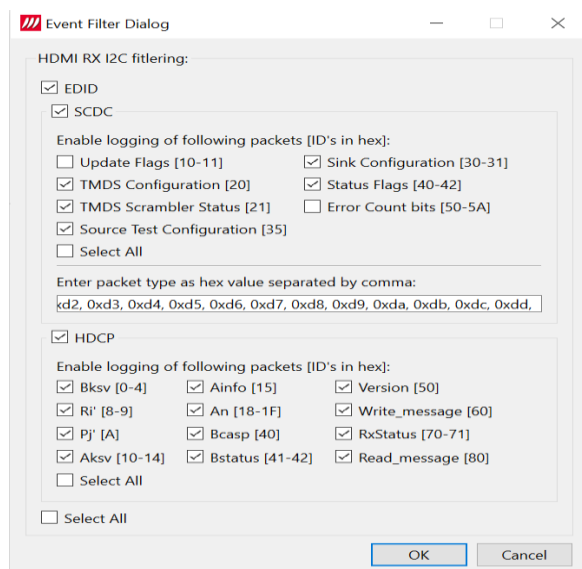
Event Filter Dialog

HDMI RX I2C fitlering:

EDID

SCDC

Enable logging of following packets [ID's in hex]:

Update Flags [10-11]

Sink Configuration [30-31]

TMDS Configuration [20]

Status Flags [40-42]

TMDS Scrambler Status [21]

Error Count bits [50-5A]

Source Test Configuration [35]

Select All

Enter packet type as hex value separated by comma:

xd2, 0xd3, 0xd4, 0xd5, 0xd6, 0xd7, 0xd8, 0xd9, 0xda, 0xdb, 0xdc, 0xdd,

HDCP

Enable logging of following packets [ID's in hex]:

| Bksv [0-4] | Ainfo [15] | Version [50] |
|---|---|---|
| Ri' [8-9] | An [18-1F] | Write_message [60] |
| Pj' [A] | Bcasp [40] | RxStatus [70-71] |
| Aksv [10-14] | Bstatus [41-42] | Read_message [80] |

Select All

Select All

OK

Cancel